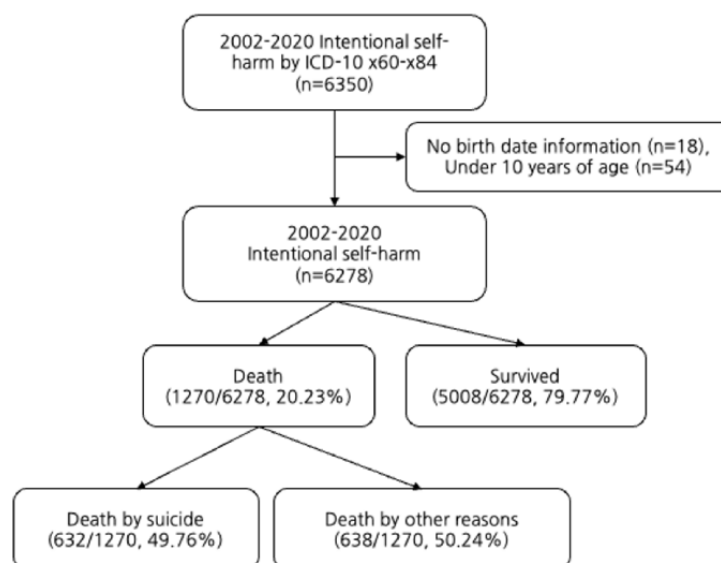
2002-2020 Intentional self-harm by ICD-10 x60-x84
(n=6350)

No birth date information (n=18),
Under 10 years of age (n=54)

2002-2020
Intentional self-harm
(n=6278)

Death
(1270/6278, 20.23%)

Survived
(5008/6278, 79.77%)

Death by suicide
(632/1270, 49.76%)

Death by other reasons
(638/1270, 50.24%)